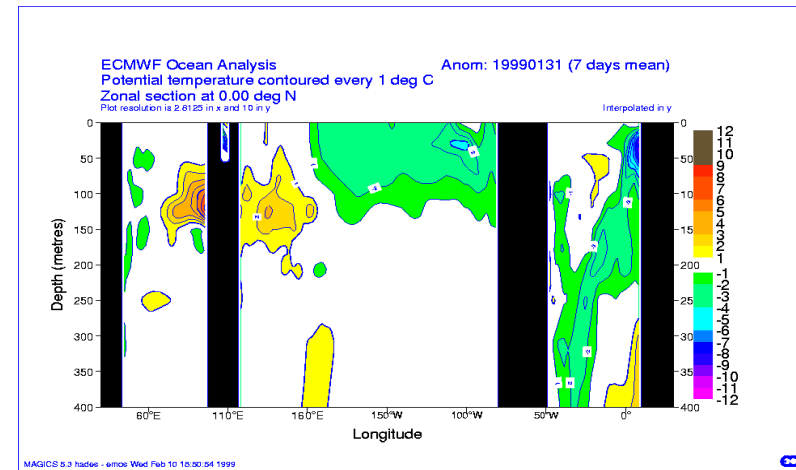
ECMWF Ocean Analysis
Potential temperature contoured every 1 deg C
Zonal section at 0.00 deg N
Plot resolution is 2.8125 in x and 10 in y

Anom: 19990131 (7 days mean)
Interpolated in y

Depth (metres)
0
50
100
150
200
250
300
350
400

60°E 110°E 160°E 150°W 100°W 50°W 0°
Longitude

0
50
100
150
200
250
300
350
400

12
11
10
9
8
7
6
5
4
3
2
1
-1
-2
-3
-4
-5
-6
-7
-8
-9
-10
-11
-12

MAGICS 5.3 hades - emos Wed Feb 10 18:50:54 1999